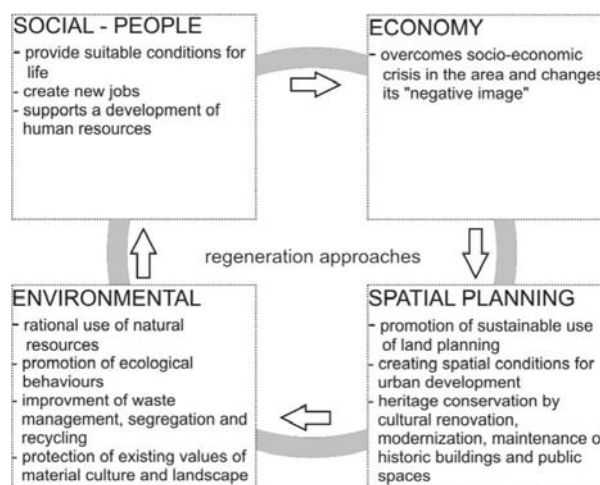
SOCIAL - PEOPLE
- provide suitable conditions for life
- create new jobs
- supports a development of human resources

ECONOMY
- overcomes socio-economic crisis in the area and changes its "negative image"

regeneration approaches

ENVIRONMENTAL
- rational use of natural resources
- promotion of ecological behaviours
- improvment of waste management, segregation and recycling
- protection of existing values of material culture and landscape

SPATIAL PLANNING
- promotion of sustainable use of land planning
- creating spatial conditions for urban development
- heritage conservation by cultural renovation, modernization, maintenance o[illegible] historic buildings and public spaces